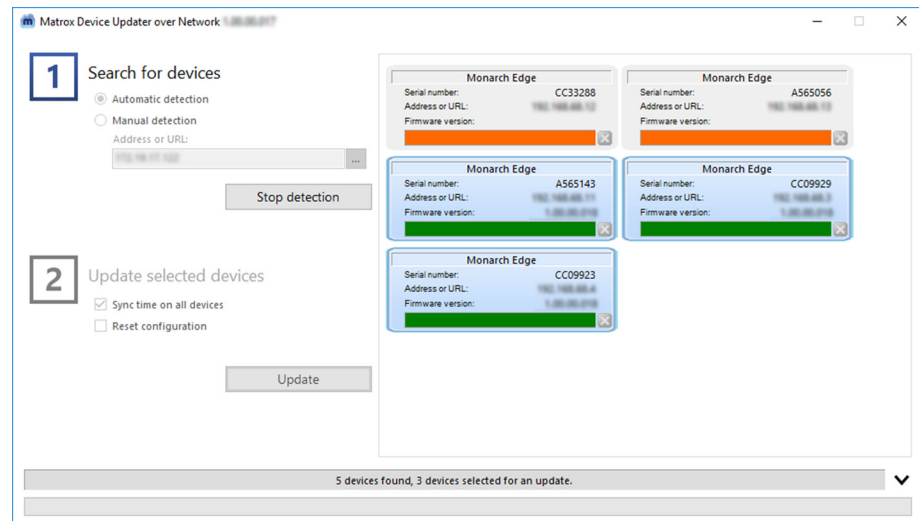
Matrox Device Updater over Network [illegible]

1 Search for devices

Automatic detection

Manual detection

Address or URL:

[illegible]

...

Stop detection

2 Update selected devices

Sync time on all devices

Reset configuration

Update

| Monarch Edge | |
|---|---|
| Serial number: | CC33288 |
| Address or URL: | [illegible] |
| Firmware version: | |

| Monarch Edge | |
|---|---|
| Serial number: | A565056 |
| Address or URL: | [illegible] |
| Firmware version: | |

| Monarch Edge | |
|---|---|
| Serial number: | A565143 |
| Address or URL: | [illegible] |
| Firmware version: | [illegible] |

| Monarch Edge | |
|---|---|
| Serial number: | CC09929 |
| Address or URL: | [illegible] |
| Firmware version: | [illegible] |

| Monarch Edge | |
|---|---|
| Serial number: | CC09923 |
| Address or URL: | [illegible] |
| Firmware version: | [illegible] |

5 devices found, 3 devices selected for an update.